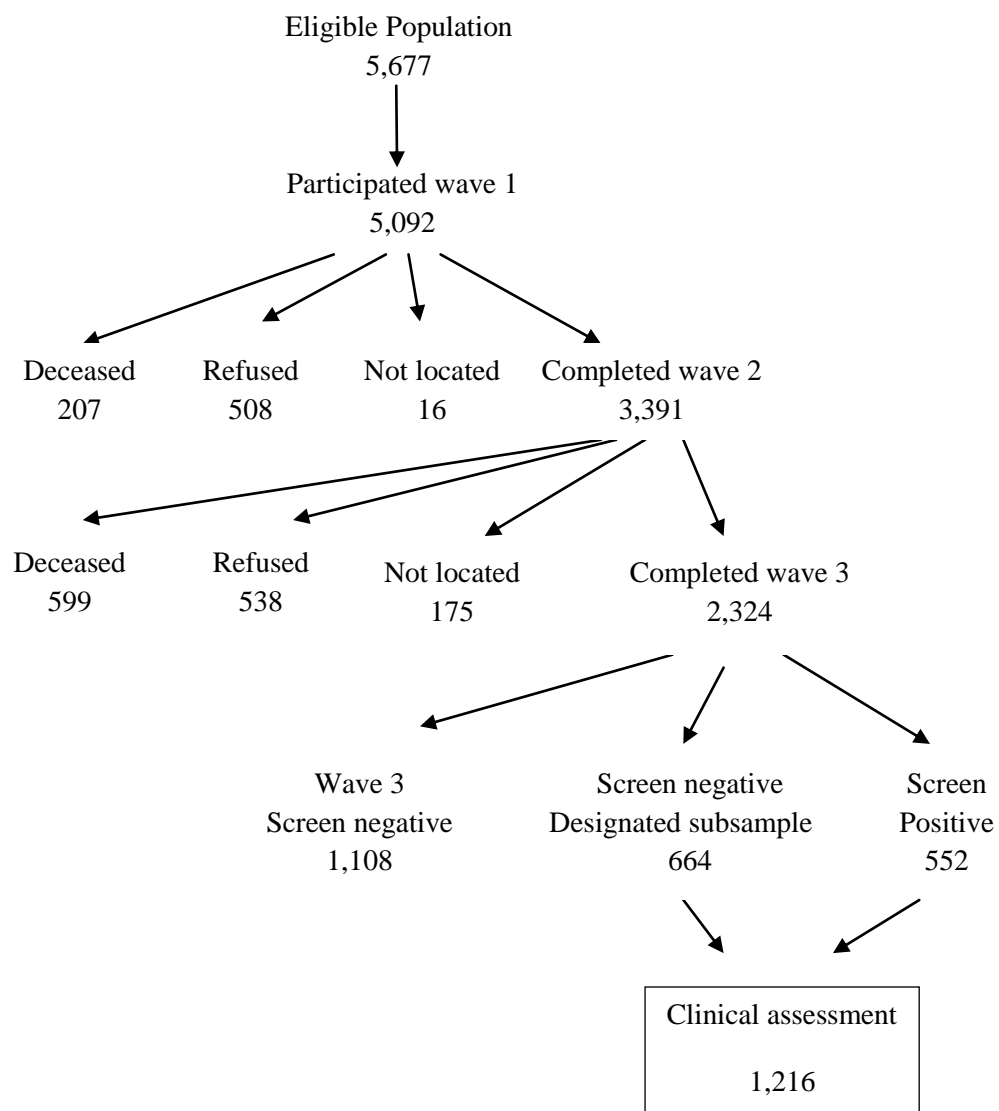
Eligible Population
5,677

Participated wave 1
5,092

Deceased
207

Refused
508

Not located
16

Completed wave 2
3,391

Deceased
599

Refused
538

Not located
175

Completed wave 3
2,324

Wave 3
Screen negative
1,108

Screen negative
Designated subsample
664

Screen
Positive
552

Clinical assessment

1,216